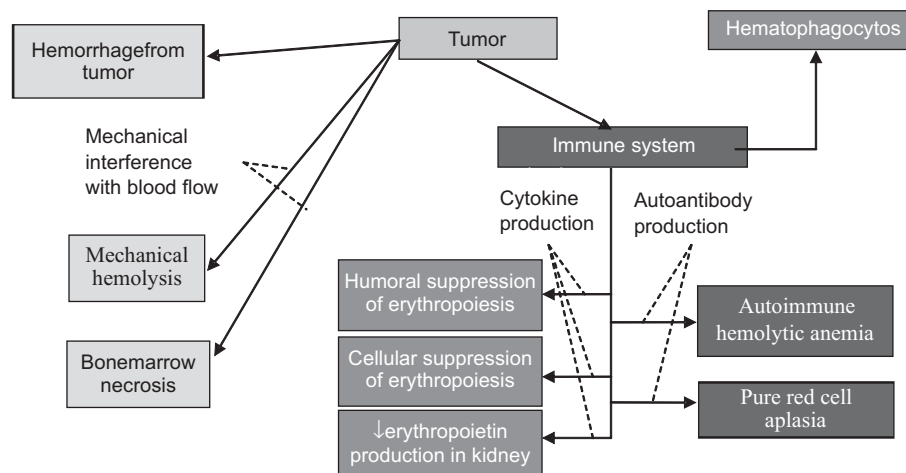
Hemorrhagefrom tumor

Tumor

Hematophagocytos

Mechanical interference with blood flow

Immune system

Cytokine production

Autoantibody production

Mechanical hemolysis

Humoral suppression of erythropoiesis

Autoimmune hemolytic anemia

Bonemarrow necrosis

Cellular suppression of erythropoiesis

Pure red cell aplasia

↓erythropoietin production in kidney